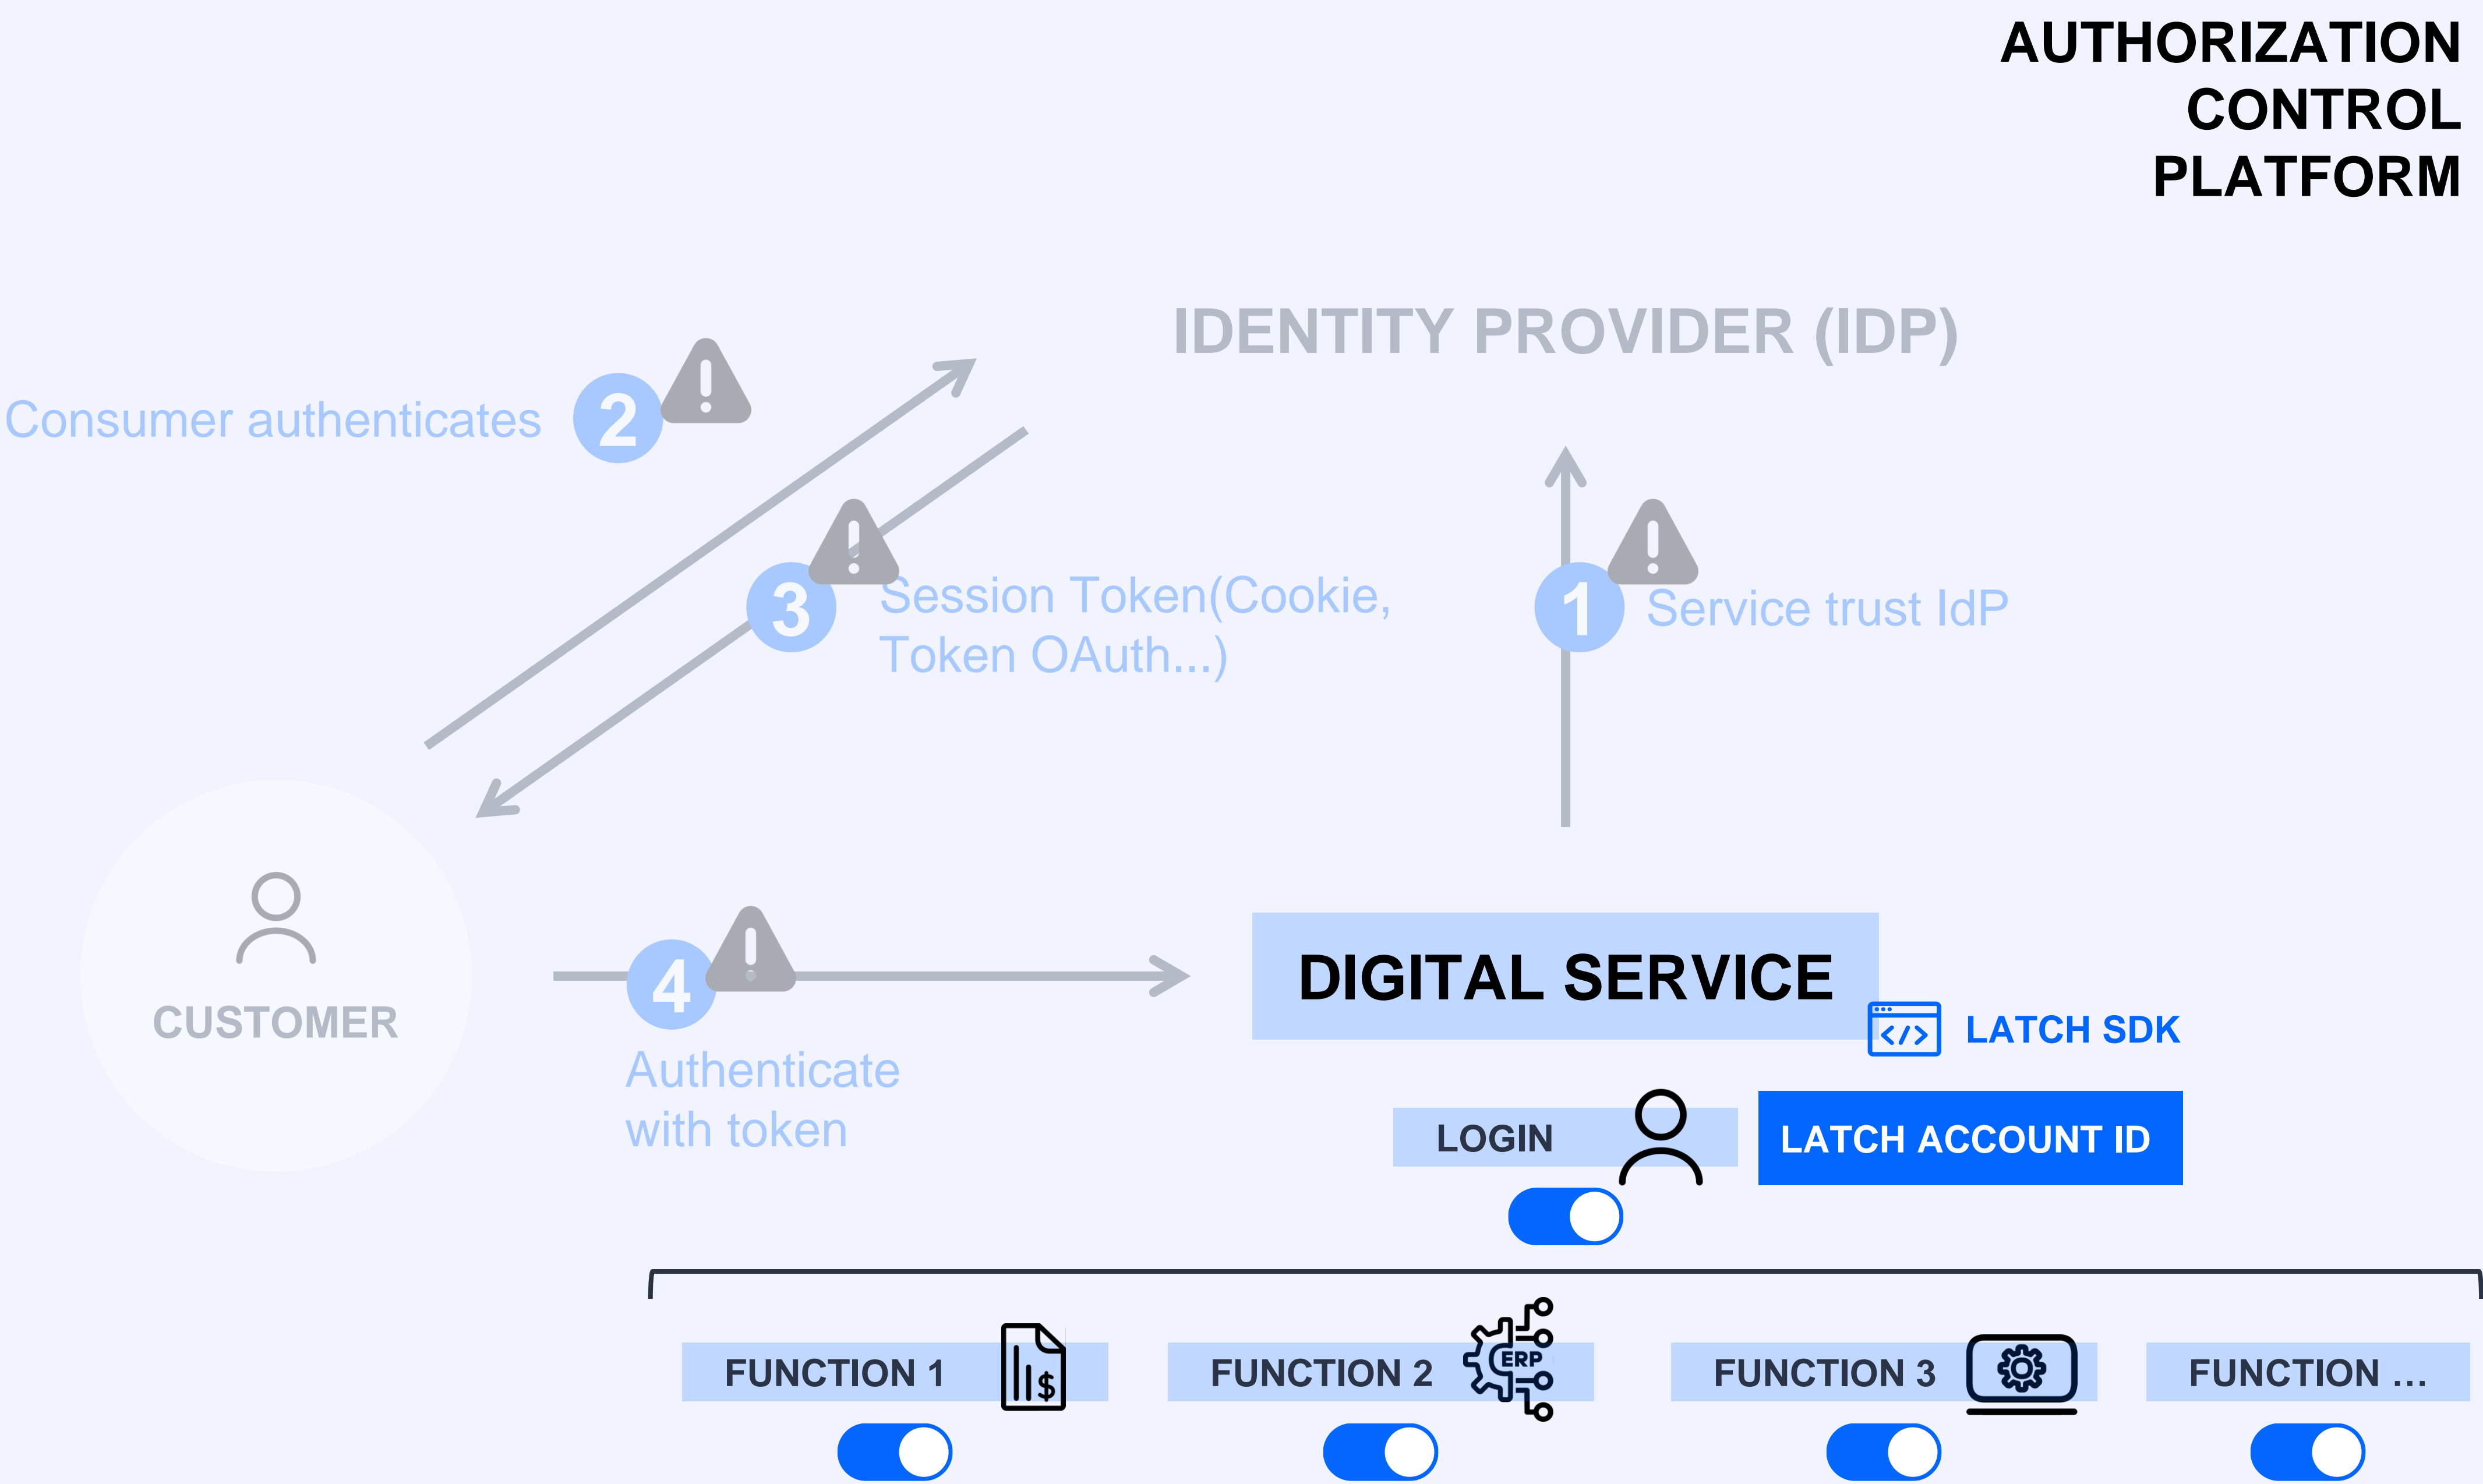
AUTHORIZATION CONTROL PLATFORM

IDENTITY PROVIDER (IDP)

Consumer authenticates 2

3 Session Token(Cookie, Token OAuth...)

1 Service trust IdP

CUSTOMER

4

Authenticate with token

DIGITAL SERVICE

LATCH SDK

LOGIN

LATCH ACCOUNT ID

FUNCTION 1

FUNCTION 2

ERP

FUNCTION 3

FUNCTION ...